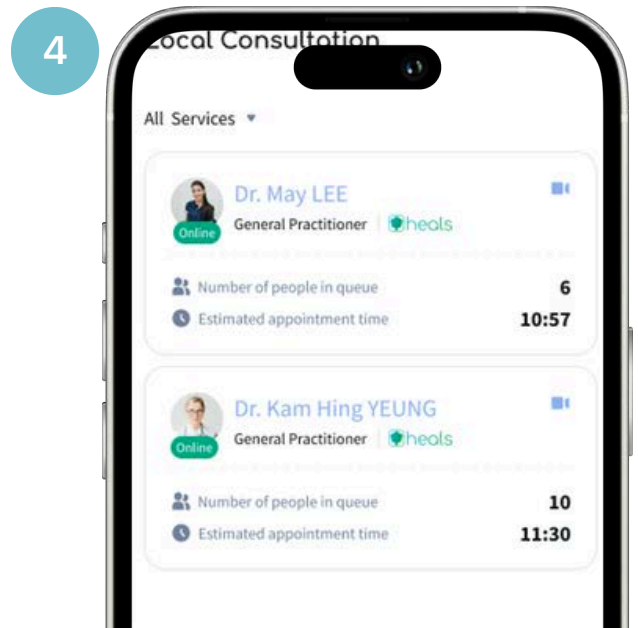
4

Local Consultation

All Services

Dr. May LEE
Online
General Practitioner | heals
Number of people in queue 6
Estimated appointment time 10:57

Dr. Kam Hing YEUNG
Online
General Practitioner | heals
Number of people in queue 10
Estimated appointment time 11:30